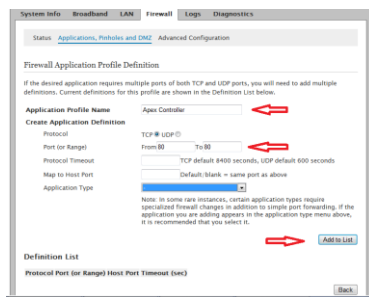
System Info Broadband LAN Firewall Logs Diagnostics

Status Applications, Pinholes and DMZ Advanced Configuration

Firewall Application Profile Definition

If the desired application requires multiple ports of both TCP and UDP ports, you will need to add multiple definitions. Current definitions for this profile are shown in the Definition List below.

Application Profile Name Apex Controller

Create Application Definition

Protocol TCP UDP

Port (or Range) From 80 To 80

Protocol Timeout TCP default 8400 seconds, UDP default 600 seconds

Map to Host Port Default/blank = same port as above

Application Type

Note: In some rare instances, certain application types require specialized firewall changes in addition to simple port forwarding. If the application you are adding appears in the application type menu above, it is recommended that you select it.

Add to List

Definition List

Protocol Port (or Range) Host Port Timeout (sec)

Back